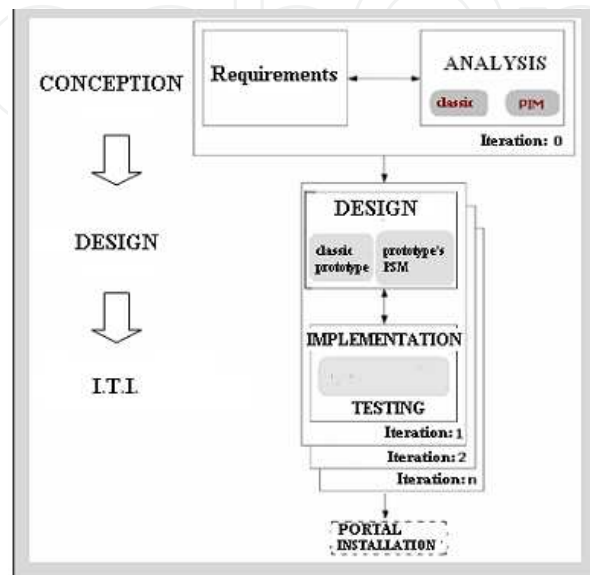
CONCEPTION

DESIGN

I.T.I.

Requirements

ANALYSIS

classic

PIM

Iteration: 0

DESIGN

classic prototype

prototype's PSM

IMPLEMENTATION

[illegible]

TESTING

Iteration: 1

Iteration: 2

Iteration: n

PORTAL INSTALLATION